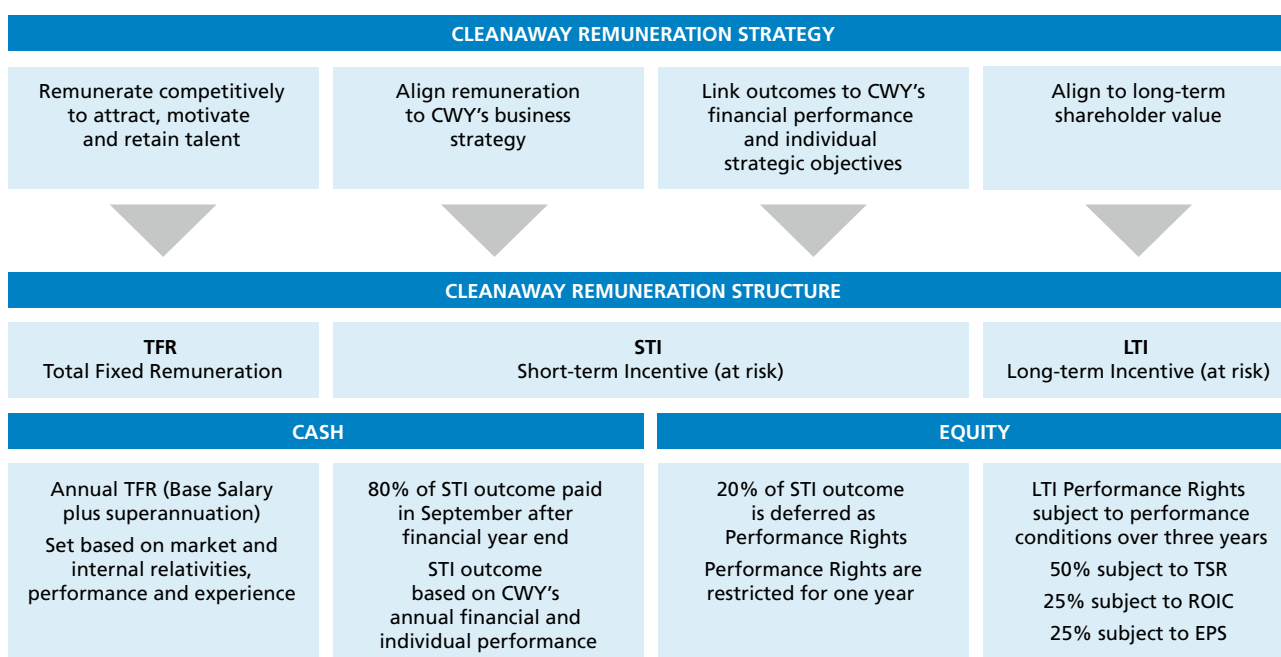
CLEANAWAY REMUNERATION STRATEGY

Remunerate competitively to attract, motivate and retain talent

Align remuneration to CWY's business strategy

Link outcomes to CWY's financial performance and individual strategic objectives

Align to long-term shareholder value

CLEANAWAY REMUNERATION STRUCTURE

TFR
Total Fixed Remuneration

STI
Short-term Incentive (at risk)

LTI
Long-term Incentive (at risk)

CASH

EQUITY

Annual TFR (Base Salary plus superannuation)

Set based on market and internal relativities, performance and experience

80% of STI outcome paid in September after financial year end

STI outcome based on CWY's annual financial and individual performance

20% of STI outcome is deferred as Performance Rights

Performance Rights are restricted for one year

LTI Performance Rights subject to performance conditions over three years

50% subject to TSR

25% subject to ROIC

25% subject to EPS